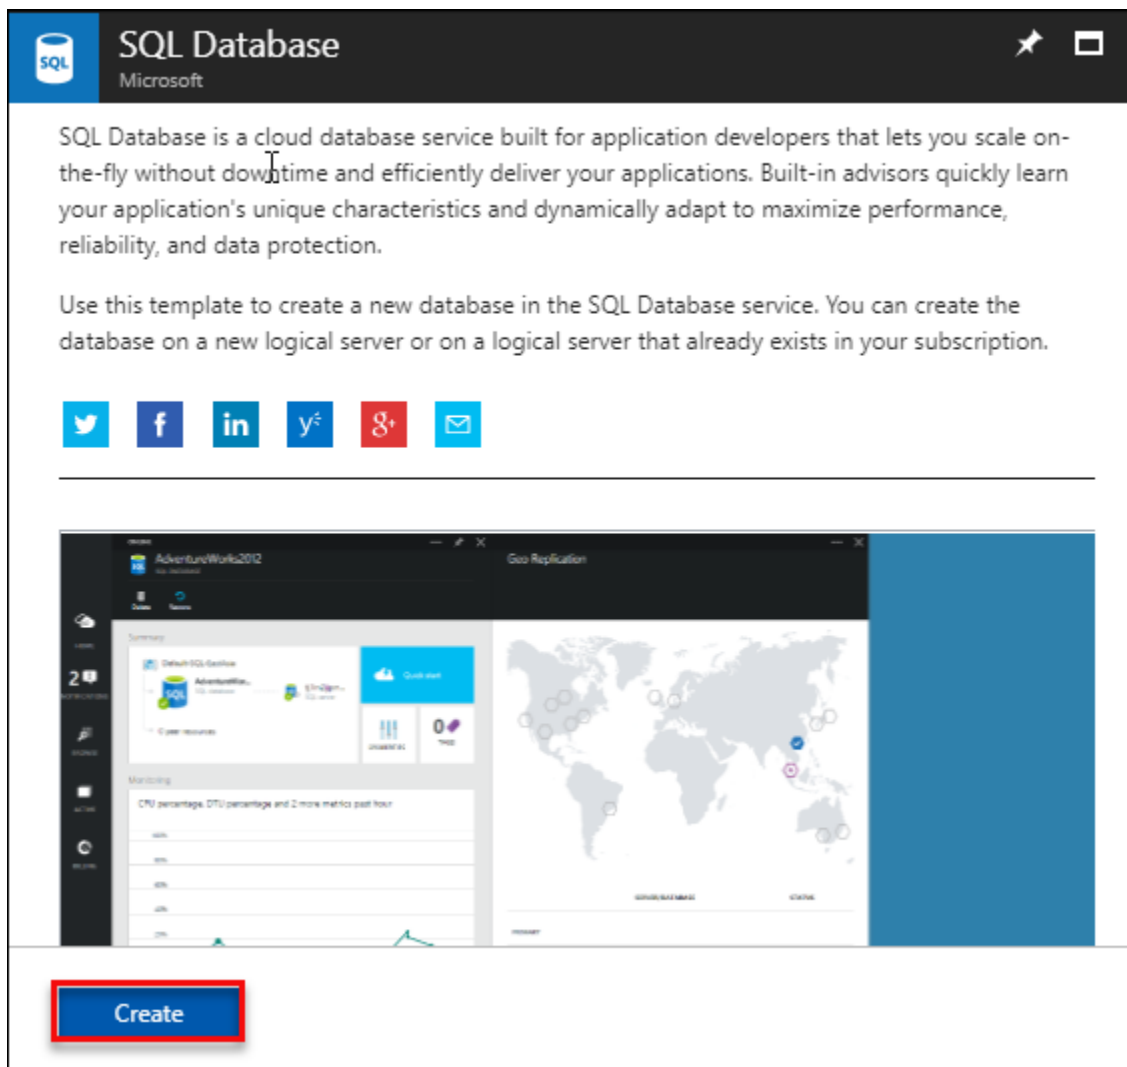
SQL

SQL Database
Microsoft

SQL Database is a cloud database service built for application developers that lets you scale on-the-fly without downtime and efficiently deliver your applications. Built-in advisors quickly learn your application's unique characteristics and dynamically adapt to maximize performance, reliability, and data protection.

Use this template to create a new database in the SQL Database service. You can create the database on a new logical server or on a logical server that already exists in your subscription.

AdventureWorks2012

Geo Replication

Summary

Quick start

SQL

2

0

Monitoring

CPU percentage, DTU percentage and 2 more metrics past hour

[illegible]

Create